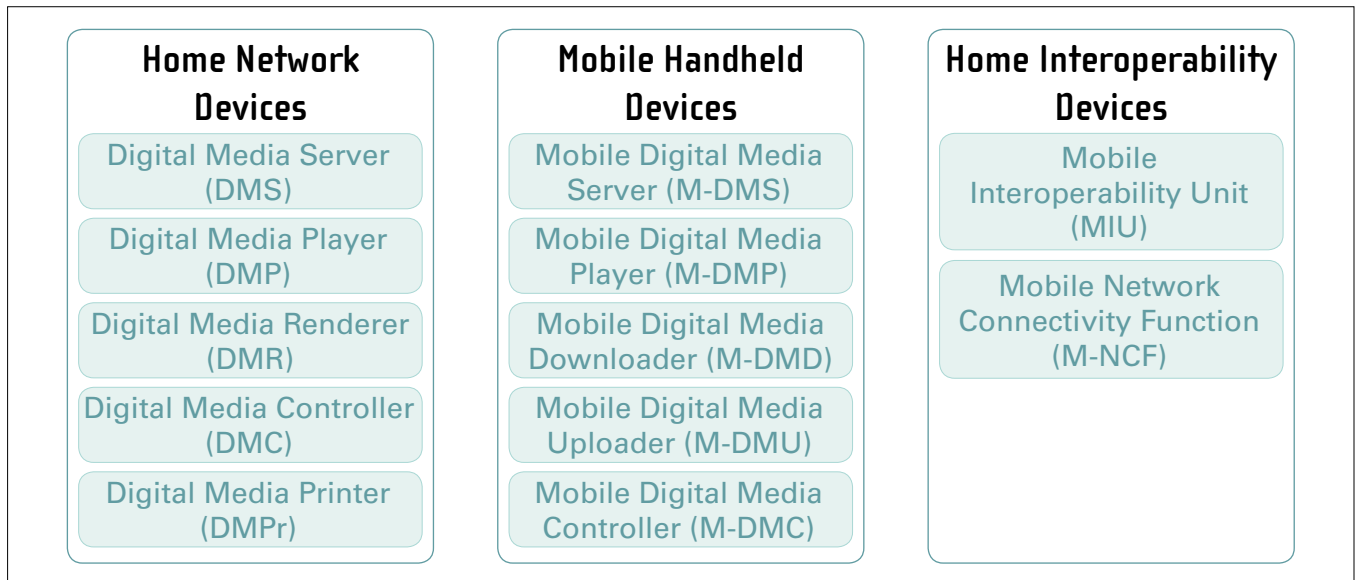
Home Network Devices

Digital Media Server (DMS)

Digital Media Player (DMP)

Digital Media Renderer (DMR)

Digital Media Controller (DMC)

Digital Media Printer (DMPr)

Mobile Handheld Devices

Mobile Digital Media Server (M-DMS)

Mobile Digital Media Player (M-DMP)

Mobile Digital Media Downloader (M-DMD)

Mobile Digital Media Uploader (M-DMU)

Mobile Digital Media Controller (M-DMC)

Home Interoperability Devices

Mobile Interoperability Unit (MIU)

Mobile Network Connectivity Function (M-NCF)